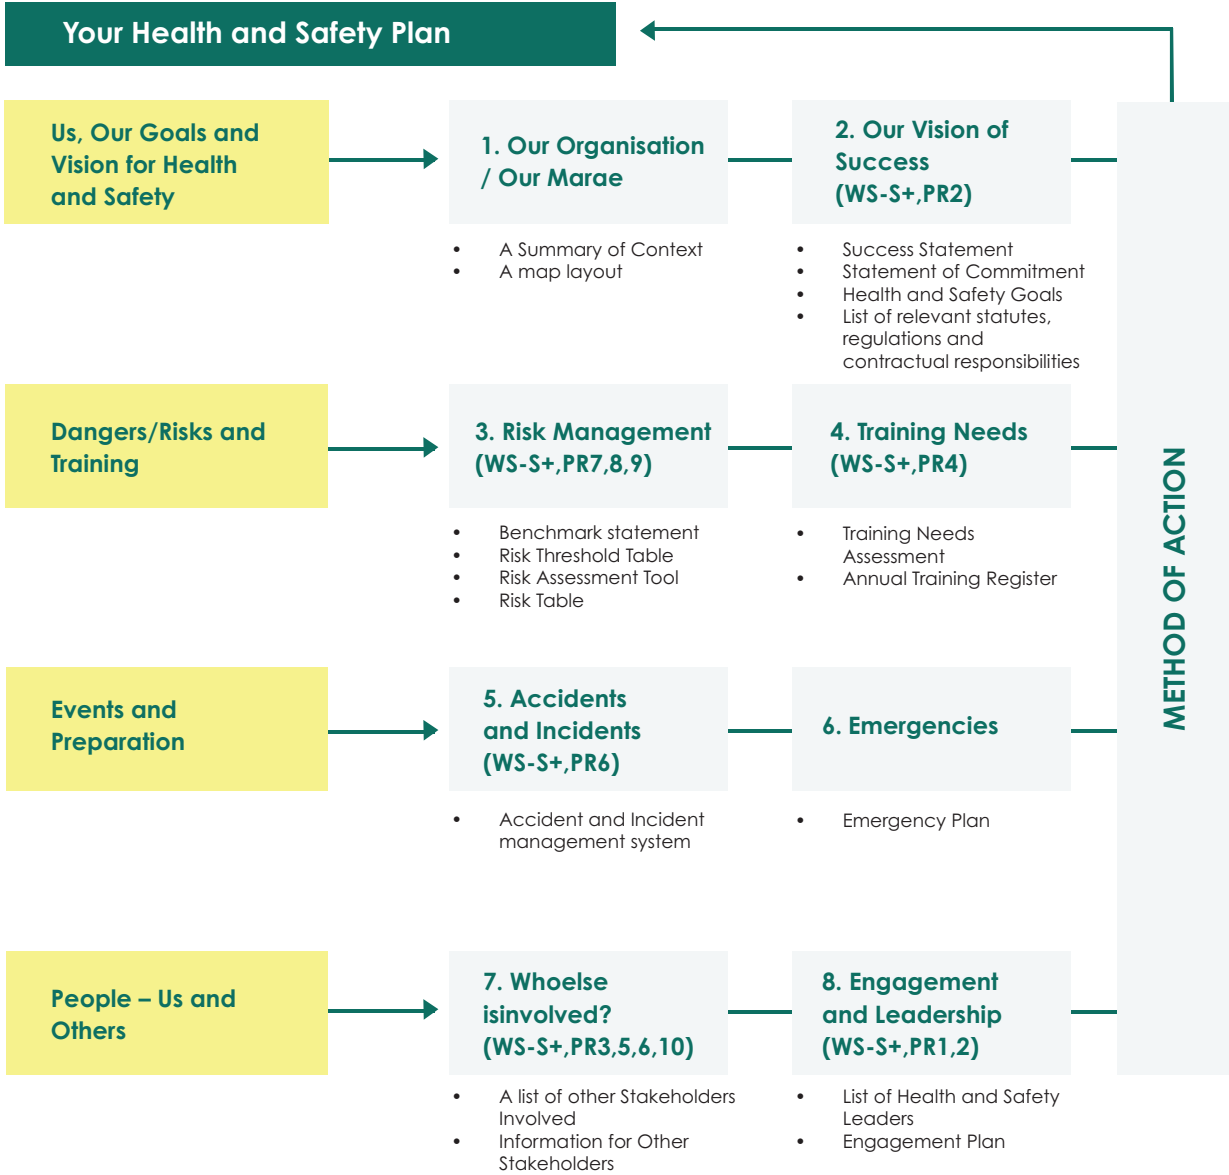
Your Health and Safety Plan

Us, Our Goals and Vision for Health and Safety

1. Our Organisation / Our Marae

- A Summary of Context
- A map layout

2. Our Vision of Success (WS-S+,PR2)

- Success Statement
- Statement of Commitment
- Health and Safety Goals
- List of relevant statutes, regulations and contractual responsibilities

Dangers/Risks and Training

3. Risk Management (WS-S+,PR7,8,9)

- Benchmark statement
- Risk Threshold Table
- Risk Assessment Tool
- Risk Table

4. Training Needs (WS-S+,PR4)

- Training Needs Assessment
- Annual Training Register

Events and Preparation

5. Accidents and Incidents (WS-S+,PR6)

- Accident and Incident management system

6. Emergencies

- Emergency Plan

People – Us and Others

7. Whoelse isinvolved? (WS-S+,PR3,5,6,10)

- A list of other Stakeholders Involved
- Information for Other Stakeholders

8. Engagement and Leadership (WS-S+,PR1,2)

- List of Health and Safety Leaders
- Engagement Plan

METHOD OF ACTION